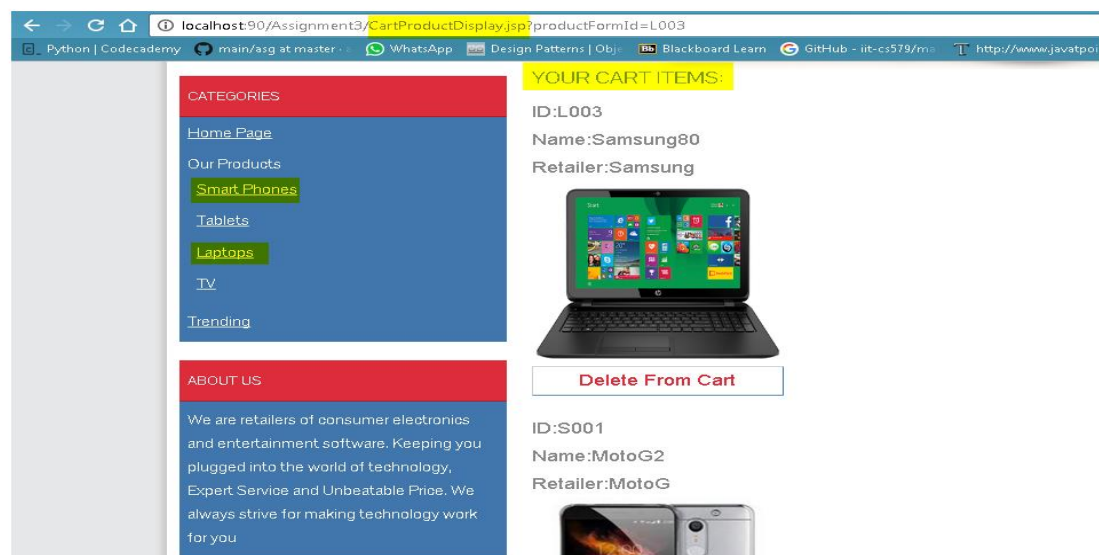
localhost:90/Assignment3/CartProductDisplay.jsp?productFormId=L003

Python | Codecademy main/asg at master · WhatsApp Design Patterns | Obje Blackboard Learn GitHub - iit-cs579/ma http://www.javatpoi

CATEGORIES

Home Page

Our Products

Smart Phones

Tablets

Laptops

TV

Trending

ABOUT US

We are retailers of consumer electronics and entertainment software. Keeping you plugged into the world of technology, Expert Service and Unbeatable Price. We always strive for making technology work for you

YOUR CART ITEMS:

ID:L003

Name:Samsung80

Retailer:Samsung

Delete From Cart

ID:S001

Name:MotoG2

Retailer:MotoG